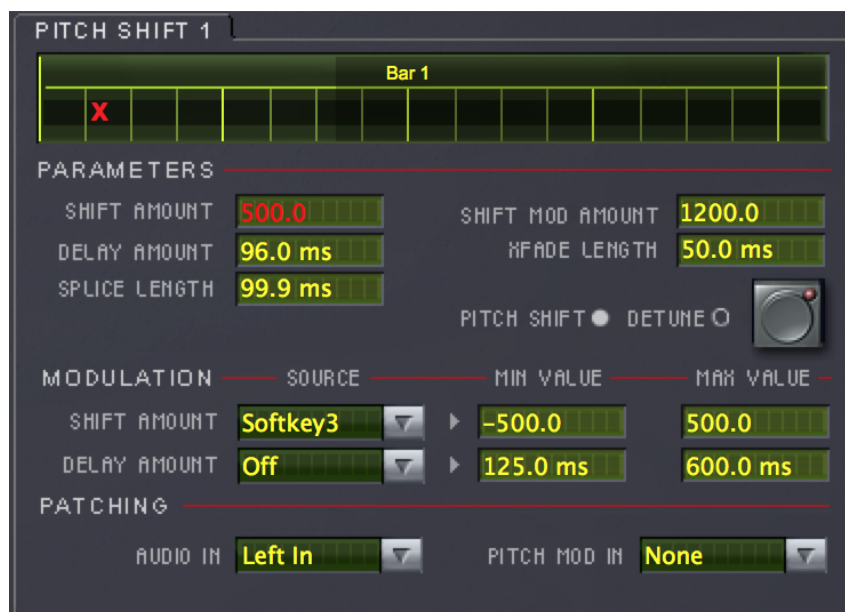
PITCH SHIFT 1

Bar 1

X

PARAMETERS

SHIFT AMOUNT 500.0

DELAY AMOUNT 96.0 ms

SPLICE LENGTH 99.9 ms

SHIFT MOD AMOUNT 1200.0

XFADE LENGTH 50.0 ms

PITCH SHIFT DETUNE

MODULATION SOURCE MIN VALUE MAX VALUE

SHIFT AMOUNT Softkey3 -500.0 500.0

DELAY AMOUNT Off 125.0 ms 600.0 ms

PATCHING

AUDIO IN Left In

PITCH MOD IN None